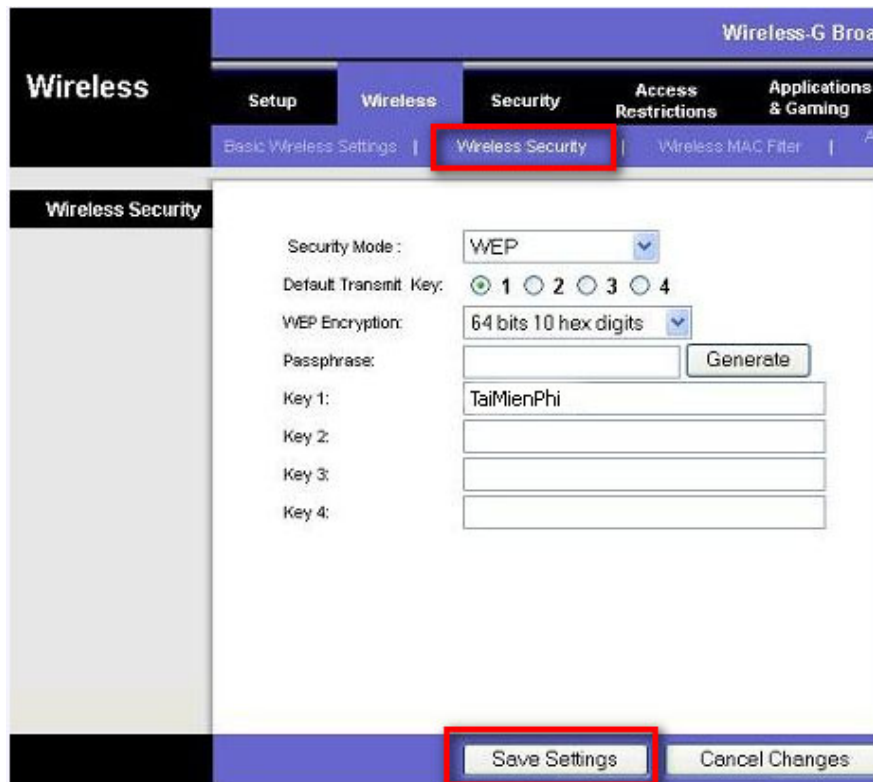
Wireless-G Broa

Wireless

Setup | Wireless | Security | Access Restrictions | Applications & Gaming

Basic Wireless Settings | Wireless Security | Wireless MAC Filter | A

Wireless Security

Security Mode : WEP

Default Transmit Key: 1 2 3 4

WEP Encryption: 64 bits 10 hex digits

Passphrase: Generate

Key 1: TaiMienPhi

Key 2:

Key 3:

Key 4:

Save Settings | Cancel Changes